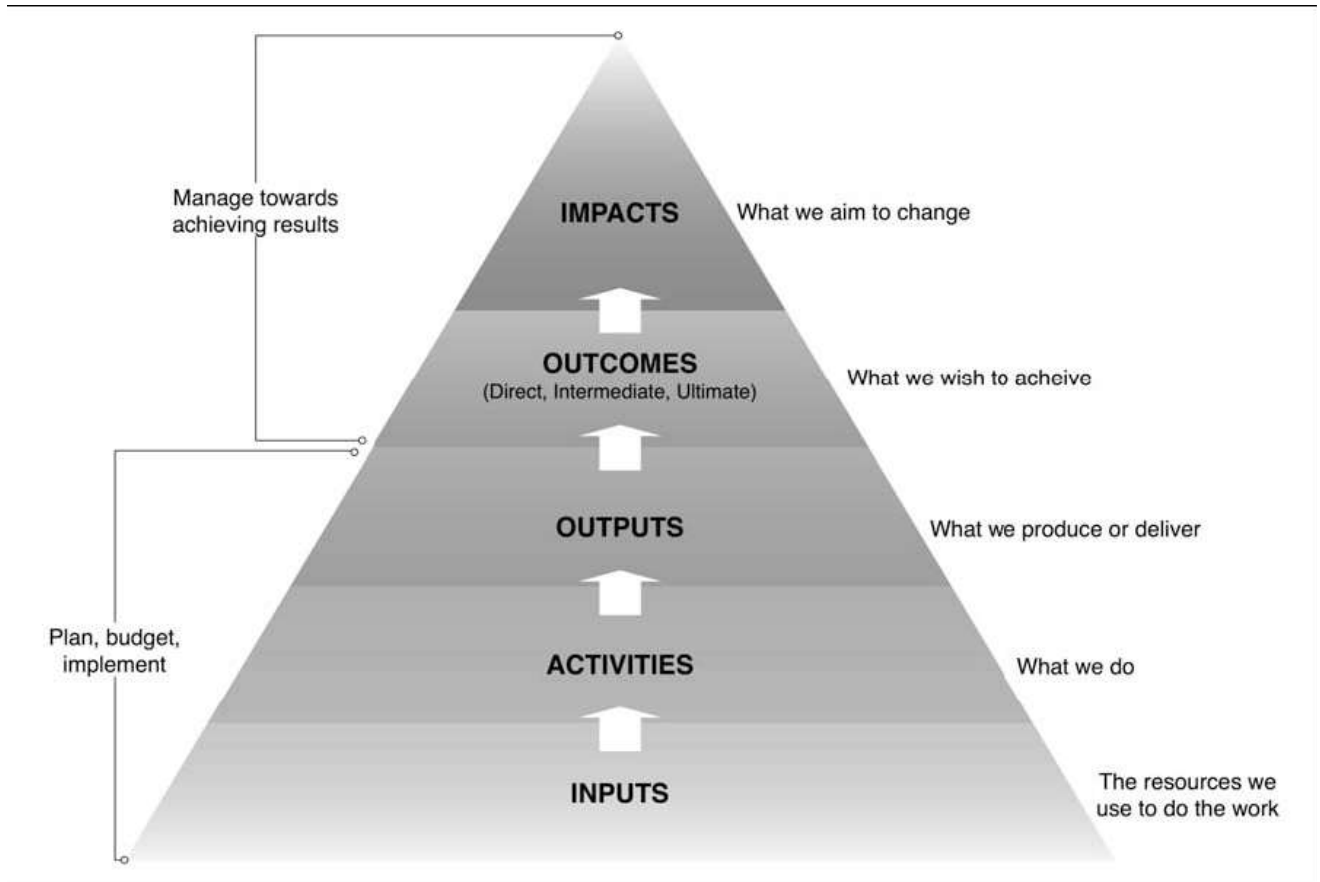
Manage towards achieving results

IMPACTS

What we aim to change

OUTCOMES
(Direct, Intermediate, Ultimate)

What we wish to acheive

OUTPUTS

What we produce or deliver

Plan, budget, implement

ACTIVITIES

What we do

INPUTS

The resources we use to do the work